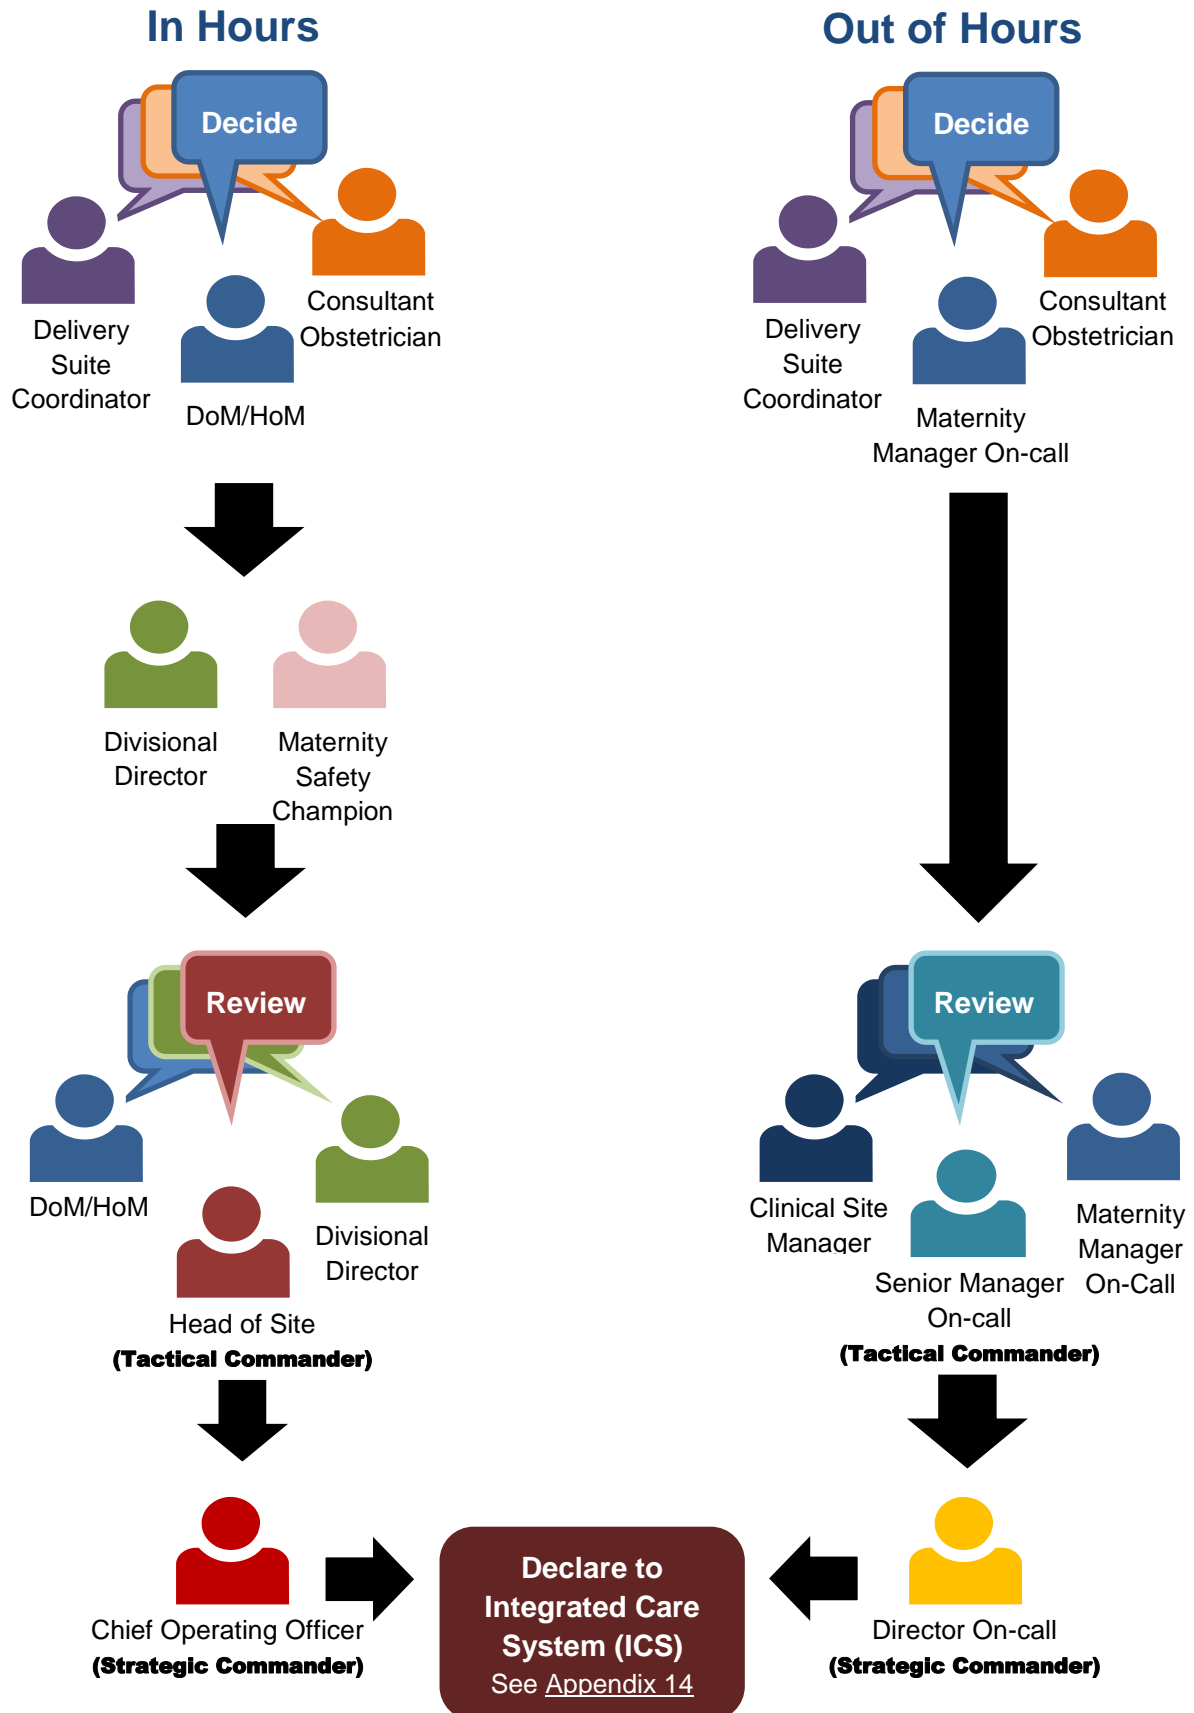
In Hours

Decide

Delivery Suite Coordinator

DoM/HoM

Consultant Obstetrician

Divisional Director

Maternity Safety Champion

Review

DoM/HoM

Head of Site
(Tactical Commander)

Divisional Director

Chief Operating Officer
(Strategic Commander)

Out of Hours

Decide

Delivery Suite Coordinator

Maternity Manager On-call

Consultant Obstetrician

Review

Clinical Site Manager

Senior Manager On-call
(Tactical Commander)

Maternity Manager On-Call

Declare to Integrated Care System (ICS)
See Appendix 14

Director On-call
(Strategic Commander)